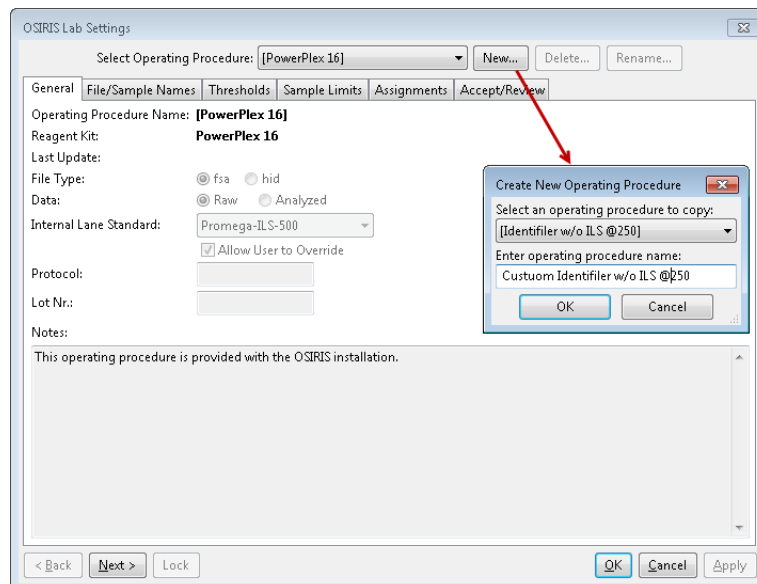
OSIRIS Lab Settings

Select Operating Procedure: [PowerPlex 16]
New...
Delete...
Rename...

General | File/Sample Names | Thresholds | Sample Limits | Assignments | Accept/Review

Operating Procedure Name: [PowerPlex 16]
Reagent Kit: PowerPlex 16
Last Update:
File Type: fsa hid
Data: Raw Analyzed
Internal Lane Standard: Promega-ILS-500
Allow User to Override
Protocol:
Lot Nr.:
Notes:

This operating procedure is provided with the OSIRIS installation.

Create New Operating Procedure
Select an operating procedure to copy:
[Identifiler w/o ILS @250]
Enter operating procedure name:
Custuom Identifiler w/o ILS @250
OK
Cancel

< Back
Next >
Lock
OK
Cancel
Apply